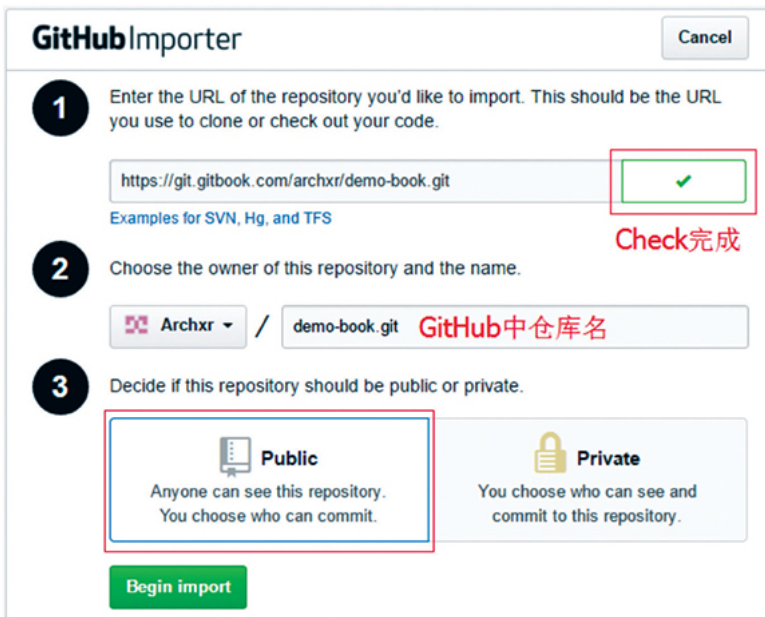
GitHub Importer

Cancel

1 Enter the URL of the repository you'd like to import. This should be the URL you use to clone or check out your code.

https://git.gitbook.com/archxr/demo-book.git

✔

Examples for SVN, Hg, and TFS

Check完成

2 Choose the owner of this repository and the name.

Archxr ▾ / demo-book.git GitHub中仓库名

3 Decide if this repository should be public or private.

Public
Anyone can see this repository. You choose who can commit.

Private
You choose who can see and commit to this repository.

Begin import